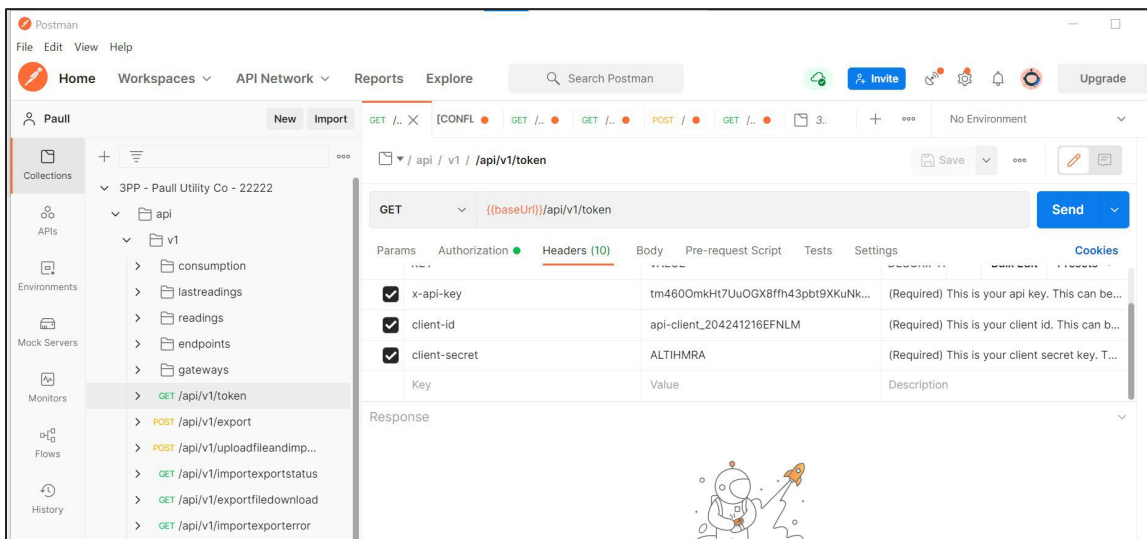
Postman
File Edit View Help
Home Workspaces API Network Reports Explore Search Postman Invite Upgrade
Paull New Import
GET /.. [CONFL GET /.. GET /.. POST / GET /.. 3.. No Environment
Collections
APIs
Environments
Mock Servers
Monitors
Flows
History
3PP - Paull Utility Co - 22222
api
v1
consumption
lastreadings
readings
endpoints
gateways
GET /api/v1/token
POST /api/v1/export
POST /api/v1/uploadfileandimp...
GET /api/v1/importexportstatus
GET /api/v1/exportfiledownload
GET /api/v1/importexporterror
/ api / v1 / /api/v1/token
Save
GET {{baseUrl}}/api/v1/token Send
Params Authorization Headers (10) Body Pre-request Script Tests Settings Cookies

| | Key | Value | Description |
|---|---|---|---|
| ☑ | x-api-key | tm460OmkHt7UuOGX8ffh43pbt9XKuNk... | (Required) This is your api key. This can be... |
| ☑ | client-id | api-client_204241216EFNLM | (Required) This is your client id. This can b... |
| ☑ | client-secret | ALTIHMRA | (Required) This is your client secret key. T... |
| | Key | Value | Description |

Response